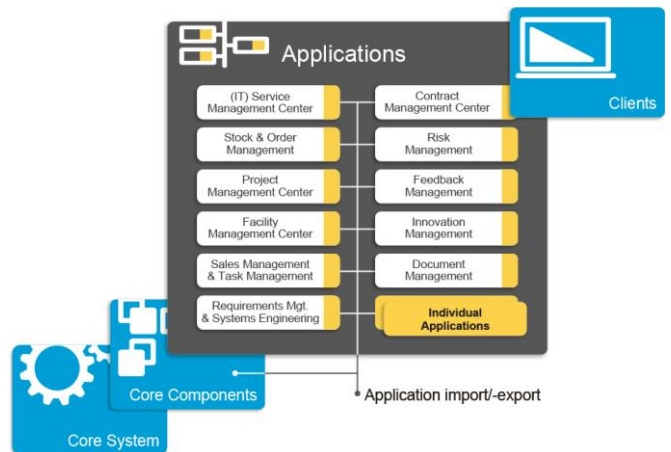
Applications

Clients

(IT) Service Management Center

Contract Management Center

Stock & Order Management

Risk Management

Project Management Center

Feedback Management

Facility Management Center

Innovation Management

Sales Management & Task Management

Document Management

Requirements Mgt. & Systems Engineering

Individual Applications

Core Components

Application import/-export

Core System